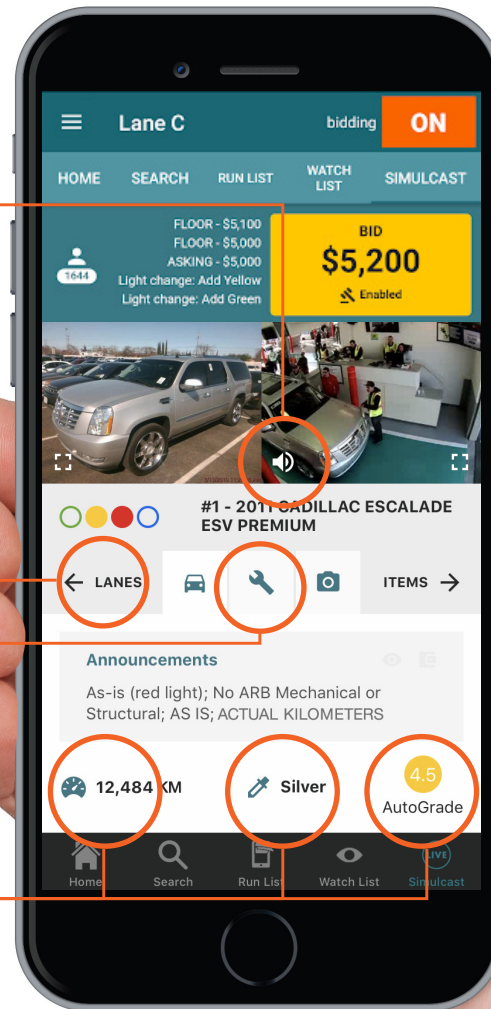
Lane C

bidding ON

HOME SEARCH RUN LIST WATCH LIST SIMULCAST

1644

FLOOR - $5,100
FLOOR - $5,000
ASKING - $5,000
Light change: Add Yellow
Light change: Add Green

BID
$5,200
Enabled

#1 - 2011 CADILLAC ESCALADE ESV PREMIUM

LANES

ITEMS

Announcements

As-is (red light); No ARB Mechanical or Structural; AS IS; ACTUAL KILOMETERS

12,484 KM

Silver

4.5
AutoGrade

Home Search Run List Watch List Simulcast

LIVE